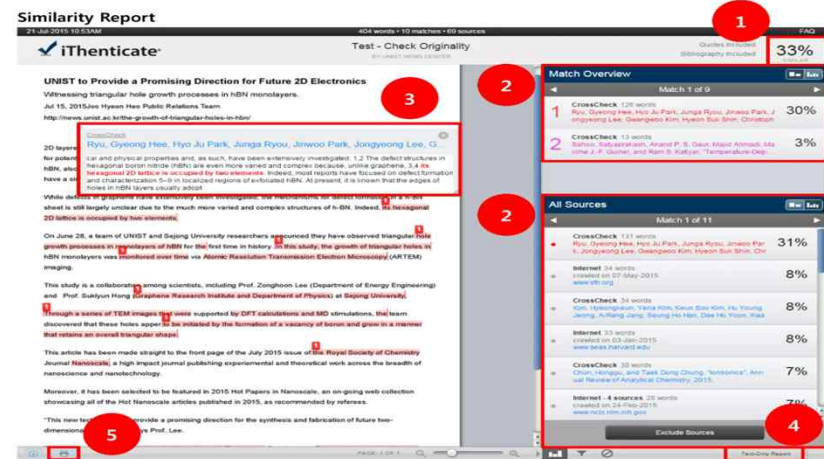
Similarity Report

21-Jul-2015 10:53AM

404 words • 10 matches • 60 sources

FAQ

iThenticate

Test - Check Originality

BY UNIST NEWS CENTER

Quotes included
Bibliography included

1

33%

SIMILAR

UNIST to Provide a Promising Direction for Future 2D Electronics

Witnessing triangular hole growth processes in hBN monolayers.

Jul 15, 2015Joo Hyeon Heo Public Relations Team

http://news.unist.ac.kr/the-growth-of-triangular-holes-in-hbn/

3

CrossCheck

Ryu, Gyeong Hee, Hyo Ju Park, Junga Ryou, Jinwoo Park, Jongyeong Lee, G...

cal and physical properties and, as such, have been extensively investigated. 1,2 The defect structures in hexagonal boron nitride (hBN) are even more varied and complex because, unlike graphene, 3,4 its hexagonal 2D lattice is occupied by two elements. Indeed, most reports have focused on defect formation and structural defects in localized regions of exfoliated hBN. At present, it is known that the edges of holes in hBN layers usually adopt

2D layers
for potent
hBN, also
have a si

While defects in graphene have extensively been investigated, the mechanisms for defect formation in h-BN sheet is still largely unclear due to the much more varied and complex structures of h-BN. Indeed, its hexagonal 2D lattice is occupied by two elements.

On June 28, a team of UNIST and Sejong University researchers announced they have observed triangular hole growth processes in monolayers of hBN for the first time in history. In this study, the growth of triangular holes in hBN monolayers was monitored over time via Atomic Resolution Transmission Electron Microscopy (ARTEM) imaging.

This study is a collaboration among scientists, including Prof. Zonghoon Lee (Department of Energy Engineering) and Prof. Sukyun Hong (Graphene Research Institute and Department of Physics) at Sejong University.

Through a series of TEM images that were supported by DFT calculations and MD stimulations, the team discovered that these holes appear to be initiated by the formation of a vacancy of boron and grow in a manner that retains an overall triangular shape.

This article has been made straight to the front page of the July 2015 issue of the Royal Society of Chemistry Journal Nanoscale, a high impact journal publishing experimental and theoretical work across the breadth of nanoscience and nanotechnology.

Moreover, it has been selected to be featured in 2015 Hot Papers in Nanoscale, an on-going web collection showcasing all of the Hot Nanoscale articles published in 2015, as recommended by referees.

"This new tec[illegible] provide a promising direction for the synthesis and fabrication of future two-dimension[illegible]s Prof. Lee.

2

Match Overview

Match 1 of 9

1 CrossCheck 126 words
Ryu, Gyeong Hee, Hyo Ju Park, Junga Ryou, Jinwoo Park, Jongyeong Lee, Gwangwoo Kim, Hyeon Suk Shin, Christoph
30%

2 CrossCheck 13 words
Sahoo, Satyaprakash, Anand P. S. Gaur, Majid Ahmadi, Maxime J.-F. Guinel, and Ram S. Katiyar. "Temperature-Dep
3%

2

All Sources

Match 1 of 11

CrossCheck 131 words
Ryu, Gyeong Hee, Hyo Ju Park, Junga Ryou, Jinwoo Park, Jongyeong Lee, Gwangwoo Kim, Hyeon Suk Shin, Chr
31%

Internet 34 words
crawled on 07-May-2015
www.sfr.org
8%

CrossCheck 34 words
Kim, Hyeongkeun, Yena Kim, Keun Soo Kim, Hu Young Jeong, A-Rang Jang, Seung Ho Han, Dae Ho Yoon, Kwa
8%

Internet 33 words
created on 03-Jan-2015
www.seas.harvard.edu
8%

CrossCheck 30 words
Chun, Hongju, and Taek Dong Chung. "Iontronics", Annual Review of Analytical Chemistry, 2015.
7%

Internet - 4 sources 28 words
created on 24-Feb-2015
www.ncbi.nlm.nih.gov
7%

Exclude Sources

4

5

PAGE: 1 OF 1

Text-Only Report